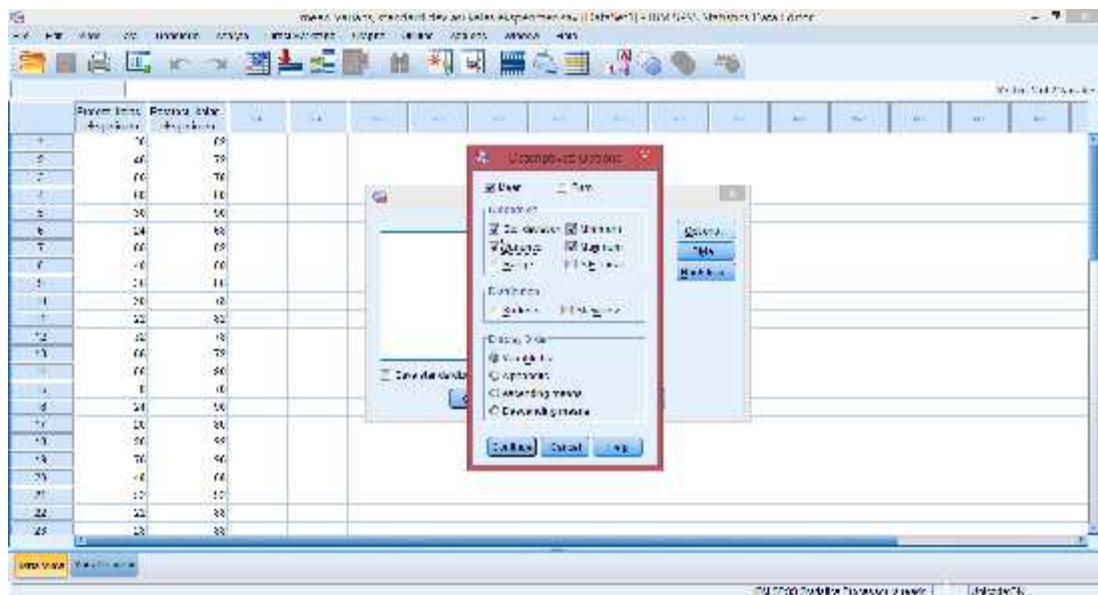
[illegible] - IBM SPSS Statistics Data Editor

File Edit View Data Transform Analyze Direct Marketing Graphs Utilities Add-ons Window Help

Visible: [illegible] Variables

| | Percent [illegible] | Percent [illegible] |
|---|---|---|
| 1 | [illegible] | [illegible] |

Descriptives: Options

☑ Mean ☐ Sum

Dispersion
☑ Std. deviation ☑ Minimum
☑ Variance ☑ Maximum
☐ Range ☐ S.E. mean

Distribution
☐ Kurtosis ☐ Skewness

Display Order
◉ Variable list
○ Alphabetic
○ Ascending means
○ Descending means

Continue Cancel Help

Options...
Style
Bootstrap...

☐ Save standardized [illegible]

Data View Variable View

IBM SPSS Statistics Processor is ready Unicode:ON